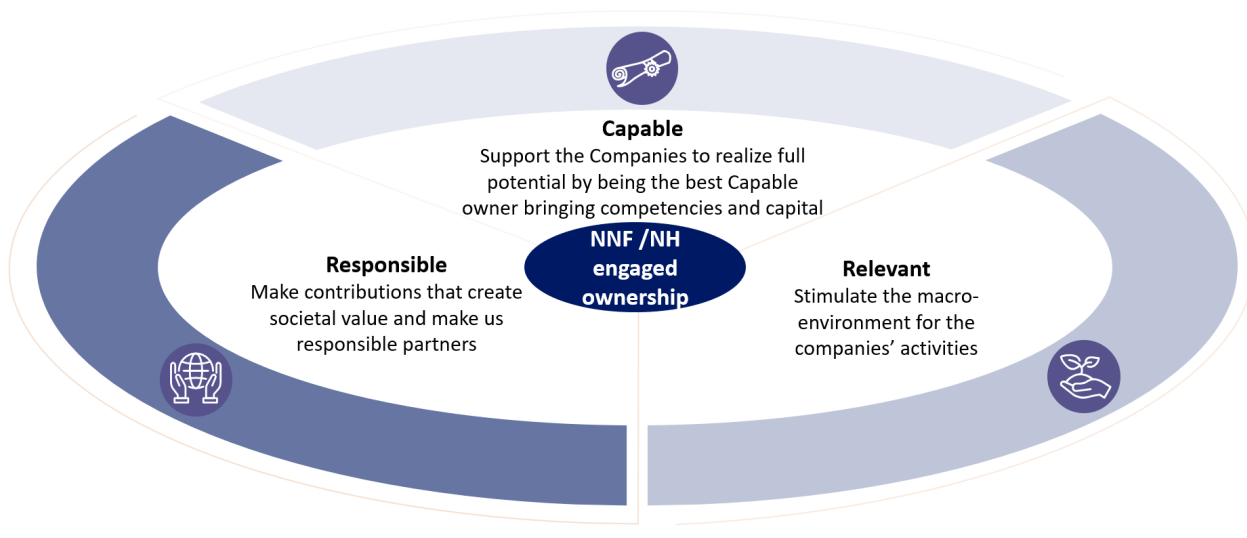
Capable
Support the Companies to realize full potential by being the best Capable owner bringing competencies and capital

NNF /NH engaged ownership

Responsible
Make contributions that create societal value and make us responsible partners

Relevant
Stimulate the macro-environment for the companies' activities